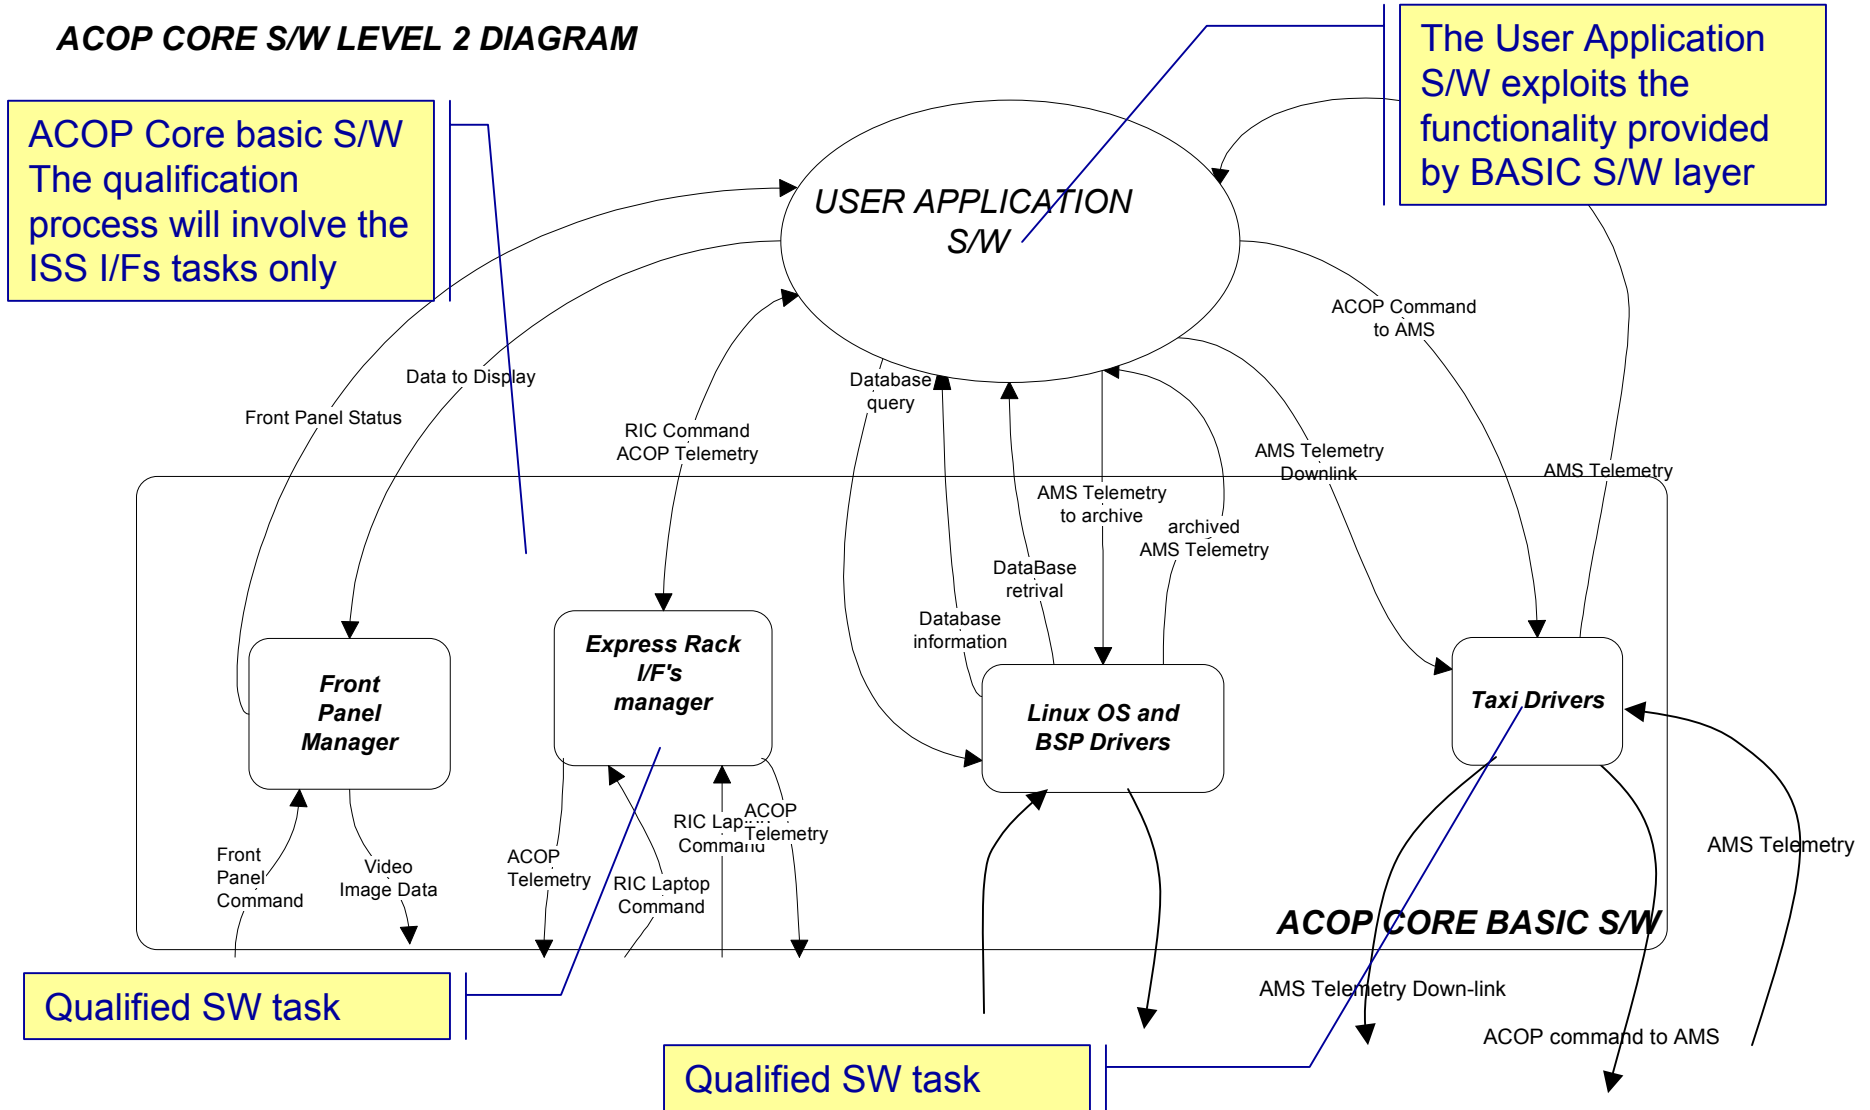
ACOP CORE S/W LEVEL 2 DIAGRAM

ACOP Core basic S/W The qualification process will involve the ISS I/Fs tasks only

The User Application S/W exploits the functionality provided by BASIC S/W layer

USER APPLICATION S/W

Front Panel Status

Data to Display

RIC Command ACOP Telemetry

Database query

AMS Telemetry to archive

DataBase retrival

Database information

archived AMS Telemetry

AMS Telemetry Downlink

ACOP Command to AMS

AMS Telemetry

Front Panel Manager

Express Rack I/F's manager

Linux OS and BSP Drivers

Taxi Drivers

Front Panel Command

Video Image Data

ACOP Telemetry

RIC Laptop Command

RIC Laptop Command

ACOP Telemetry

AMS Telemetry

ACOP CORE BASIC S/W

AMS Telemetry Down-link

ACOP command to AMS

Qualified SW task

Qualified SW task